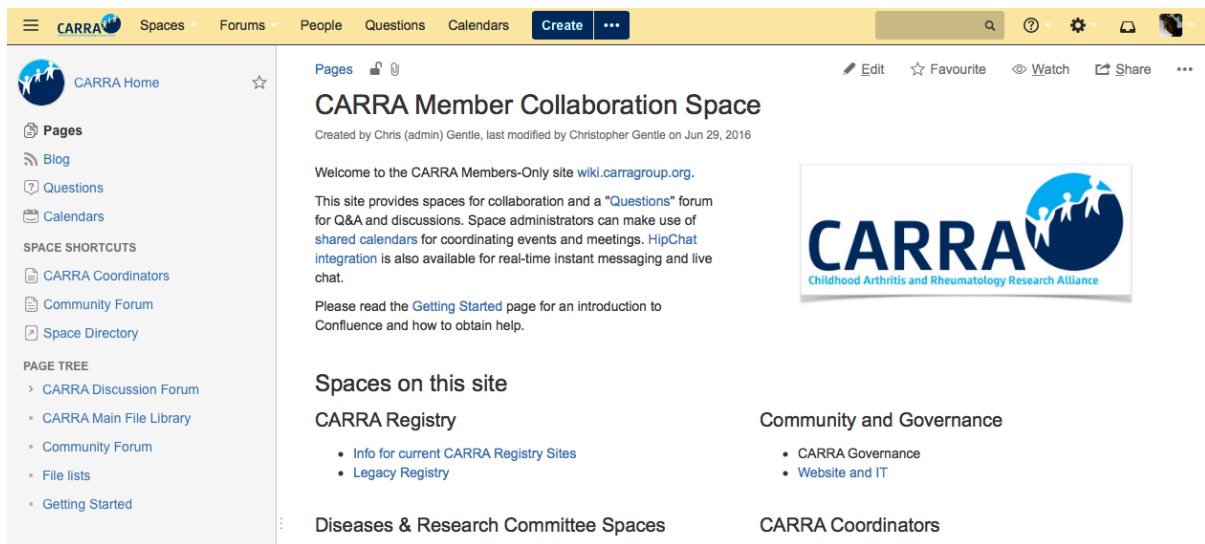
CARRA Spaces Forums People Questions Calendars Create •••

CARRA Home

Pages
Blog
Questions
Calendars

SPACE SHORTCUTS
CARRA Coordinators
Community Forum
Space Directory

PAGE TREE
CARRA Discussion Forum
CARRA Main File Library
Community Forum
File lists
Getting Started

Pages

Edit Favourite Watch Share •••

CARRA Member Collaboration Space

Created by Chris (admin) Gentle, last modified by Christopher Gentle on Jun 29, 2016

Welcome to the CARRA Members-Only site wiki.carragroup.org.

This site provides spaces for collaboration and a "Questions" forum for Q&A and discussions. Space administrators can make use of shared calendars for coordinating events and meetings. HipChat integration is also available for real-time instant messaging and live chat.

Please read the Getting Started page for an introduction to Confluence and how to obtain help.

CARRA
Childhood Arthritis and Rheumatology Research Alliance

Spaces on this site

CARRA Registry

- Info for current CARRA Registry Sites
- Legacy Registry

Community and Governance

- CARRA Governance
- Website and IT

Diseases & Research Committee Spaces

CARRA Coordinators